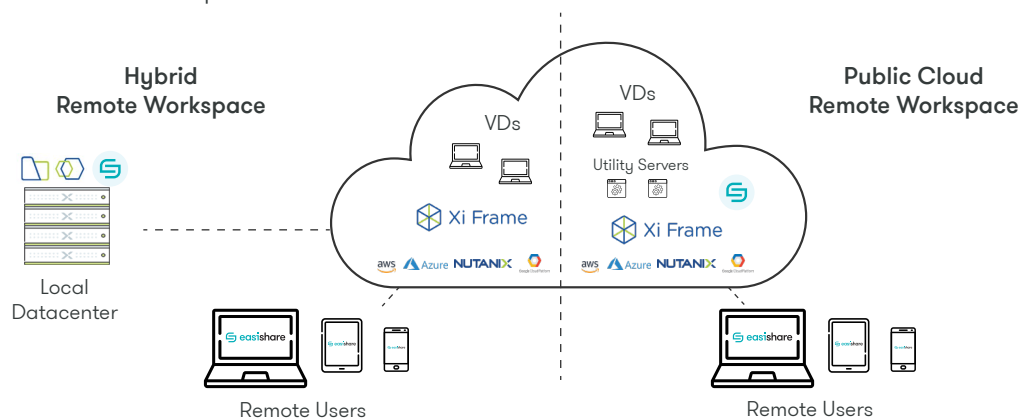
Hybrid
Remote Workspace

Local
Datacenter

VDs

Xi Frame

aws Azure NUTANIX Google Cloud Platform

VDs

Utility Servers

Xi Frame

aws Azure NUTANIX Google Cloud Platform

Public Cloud
Remote Workspace

easishare

easishare

Remote Users

easishare

easishare

Remote Users